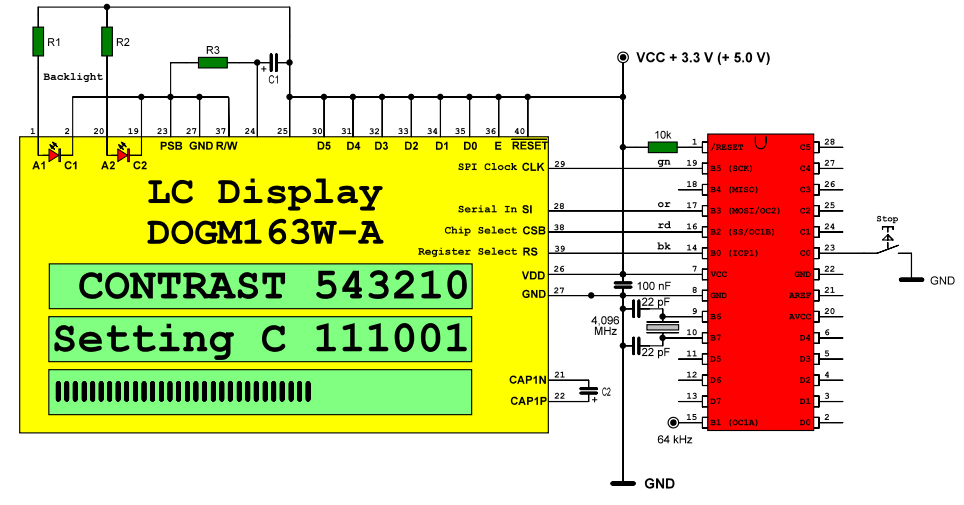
R1
R2
Backlight
R3
+
C1
VCC + 3.3 V (+ 5.0 V)

1 2 20 19 23 27 37 24 25 30 31 32 33 34 35 36 40
A1 C1 A2 C2 PSB GND R/W D5 D4 D3 D2 D1 D0 E RESET

LC Display
DOGM163W-A

CONTRAST 543210
Setting C 111001

SPI Clock CLK 29
Serial In SI 28
Chip Select CSB 38
Register Select RS 39
VDD 26
GND 27
CAP1N 21
CAP1P 22
C2
+

10k
gn
or
rd
bk
100 nF
22 pF
4.096 MHz
22 pF
64 kHz

1 /RESET
19 B5 (SCK)
18 B4 (MISO)
17 B3 (MOSI/OC2)
16 B2 (SS/OC1B)
14 B0 (ICP1)
7 VCC
8 GND
9 B6
10 B7
11 D5
12 D6
13 D7
15 B1 (OC1A)

28 C5
27 C4
26 C3
25 C2
24 C1
23 C0
22 GND
21 AREF
20 AVCC
6 D4
5 D3
4 D2
3 D1
2 D0

Stop
GND
GND